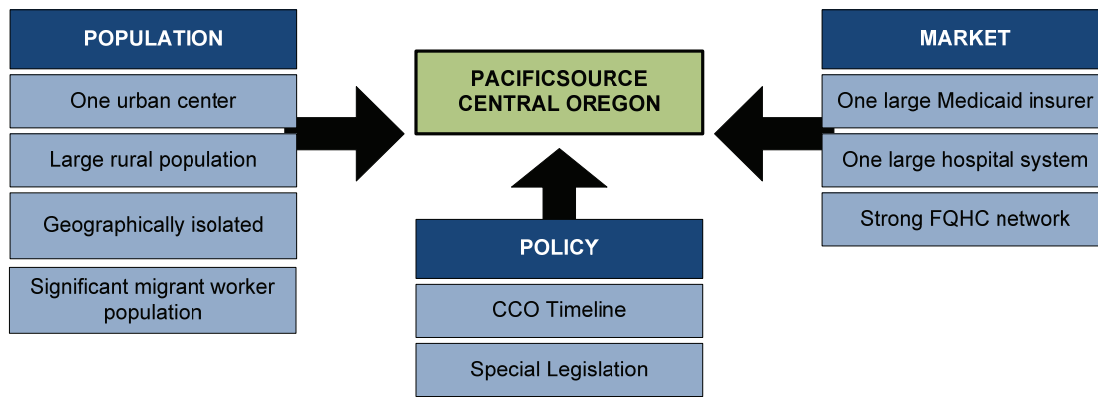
POPULATION

One urban center

Large rural population

Geographically isolated

Significant migrant worker population

PACIFICSOURCE CENTRAL OREGON

MARKET

One large Medicaid insurer

One large hospital system

Strong FQHC network

POLICY

CCO Timeline

Special Legislation